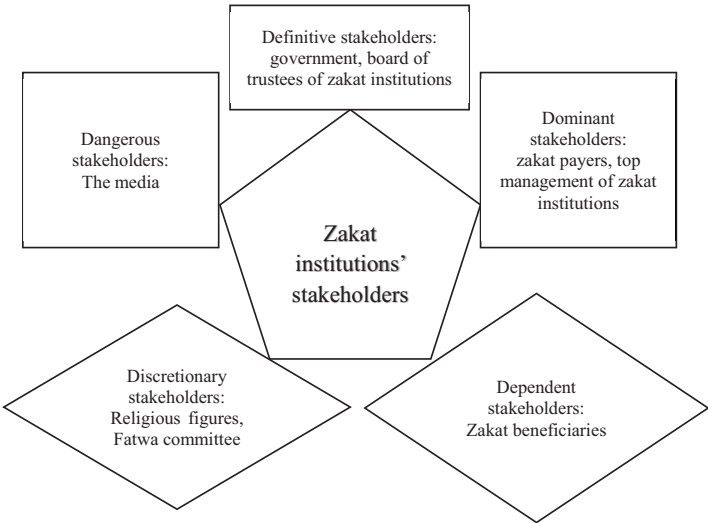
Definitive stakeholders: government, board of trustees of zakat institutions

Dangerous stakeholders: The media

Dominant stakeholders: zakat payers, top management of zakat institutions

Zakat institutions' stakeholders

Discretionary stakeholders: Religious figures, Fatwa committee

Dependent stakeholders: Zakat beneficiaries